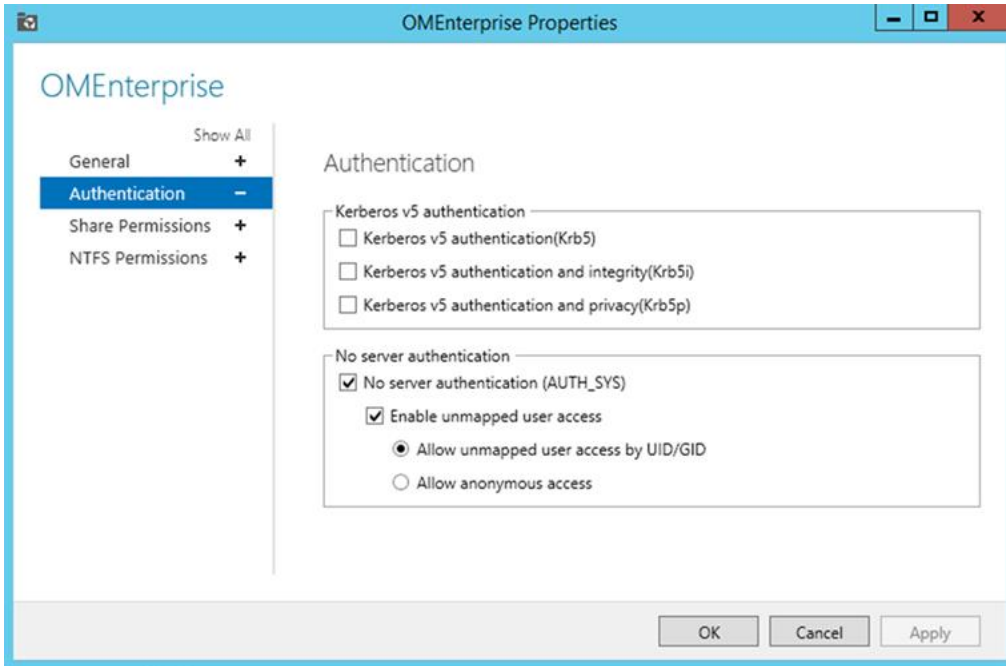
OMEnterprise Properties

OMEnterprise

Show All

General +

Authentication −

Share Permissions +

NTFS Permissions +

Authentication

Kerberos v5 authentication

Kerberos v5 authentication(Krb5)

Kerberos v5 authentication and integrity(Krb5i)

Kerberos v5 authentication and privacy(Krb5p)

No server authentication

No server authentication (AUTH_SYS)

Enable unmapped user access

Allow unmapped user access by UID/GID

Allow anonymous access

OK Cancel Apply